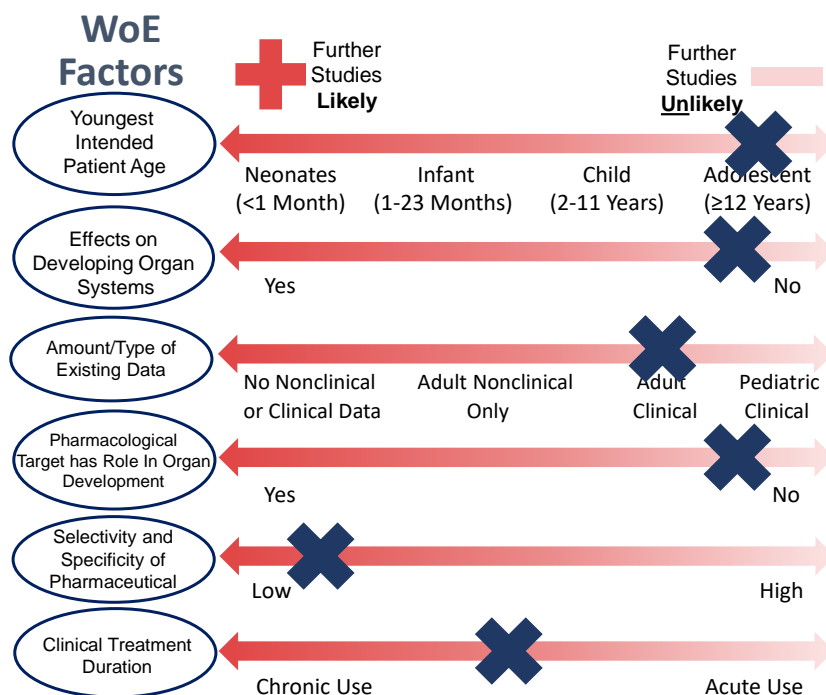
WoE Factors

Further Studies **Likely**

Further Studies **Unlikely**

Youngest Intended Patient Age

Neonates (<1 Month) Infant (1-23 Months) Child (2-11 Years) Adolescent (≥12 Years)

Effects on Developing Organ Systems

Yes No

Amount/Type of Existing Data

No Nonclinical or Clinical Data Adult Nonclinical Only Adult Clinical Pediatric Clinical

Pharmacological Target has Role In Organ Development

Yes No

Selectivity and Specificity of Pharmaceutical

Low High

Clinical Treatment Duration

Chronic Use Acute Use